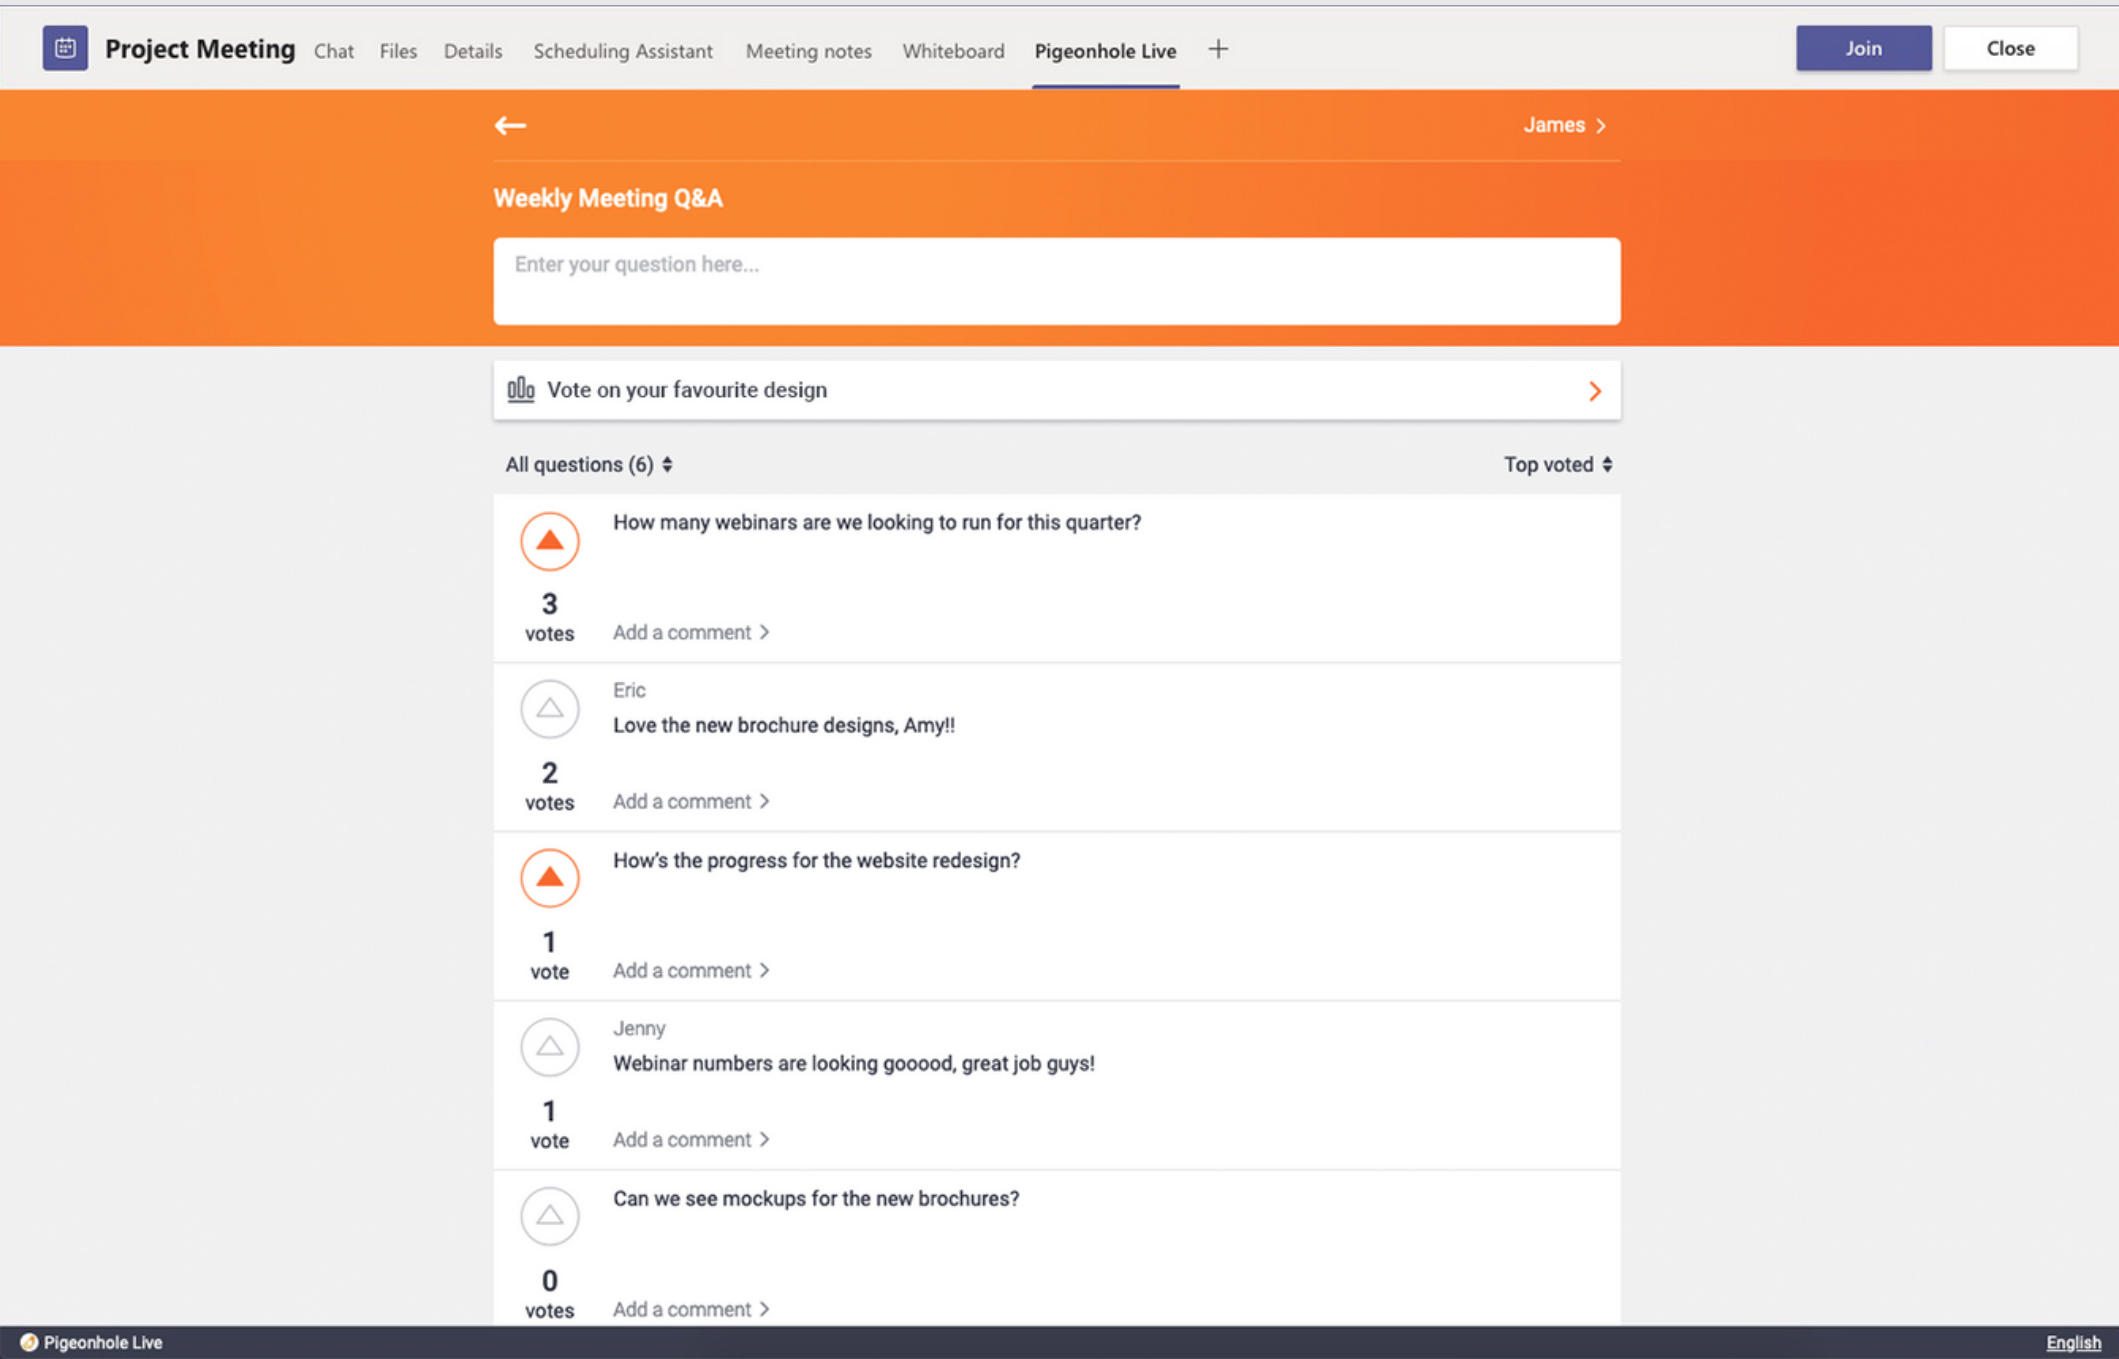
Project Meeting Chat Files Details Scheduling Assistant Meeting notes Whiteboard Pigeonhole Live +

Join Close

James >

Weekly Meeting Q&A

Enter your question here...

Vote on your favourite design >

All questions (6)

Top voted

How many webinars are we looking to run for this quarter?

3 votes

Add a comment >

Eric

Love the new brochure designs, Amy!!

2 votes

Add a comment >

How's the progress for the website redesign?

1 vote

Add a comment >

Jenny

Webinar numbers are looking gooood, great job guys!

1 vote

Add a comment >

Can we see mockups for the new brochures?

0 votes

Add a comment >

Pigeonhole Live

English